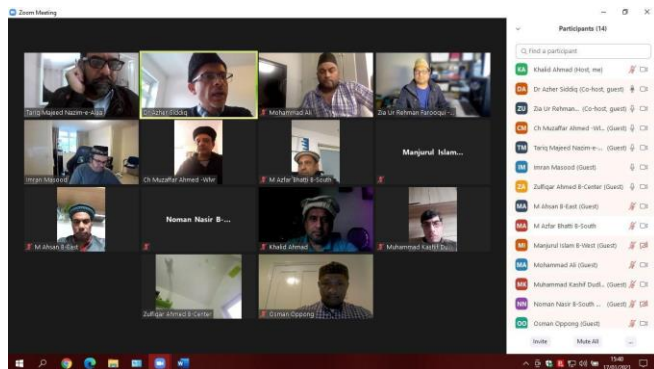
Zoom Meeting

Tariq Majeed Nazim-e-Ala
Dr Azher Siddiq
Mohammad Ali
Zia Ur Rehman Farooqui -...
Imran Masood
Ch Muzaffar Ahmed -Whe
M Azfar Bhatti B-South
Manjurul Islam...
M Ahsan B-East
Noman Nasir B-...
Khalid Ahmad
Muhammad Kashif Du...
Zulfiqar Ahmed B-Center
Osman Oppong

Participants (14)

Find a participant

KA Khalid Ahmad (Host, me)
DA Dr Azher Siddiq (Co-host, guest)
ZU Zia Ur Rehman... (Co-host, guest)
CM Ch Muzaffar Ahmed -Wi... (Guest)
TM Tariq Majeed Nazim-e-... (Guest)
IM Imran Masood (Guest)
ZA Zulfiqar Ahmed B-Center (Guest)
MA M Ahsan B-East (Guest)
MA M Azfar Bhatti B-South
MI Manjurul Islam B-West (Guest)
MA Mohammad Ali (Guest)
MK Muhammad Kashif Dudi... (Guest)
NN Noman Nasir B-South ... (Guest)
OO Osman Oppong (Guest)

Invite
Mute All
...

15:40
17/01/2021